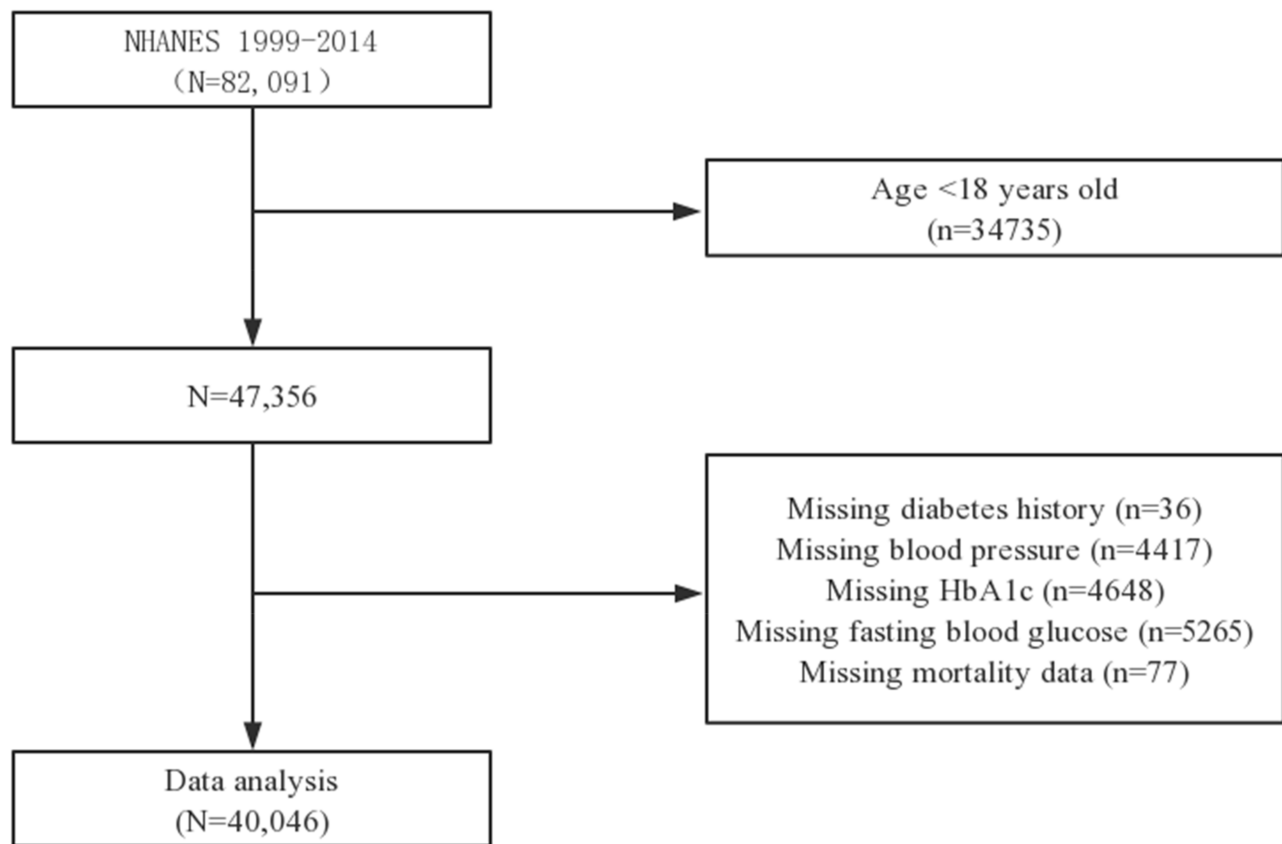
NHANES 1999-2014
（N=82, 091）

Age <18 years old
(n=34735)

N=47,356

Missing diabetes history (n=36)
Missing blood pressure (n=4417)
Missing HbA1c (n=4648)
Missing fasting blood glucose (n=5265)
Missing mortality data (n=77)

Data analysis
(N=40,046)